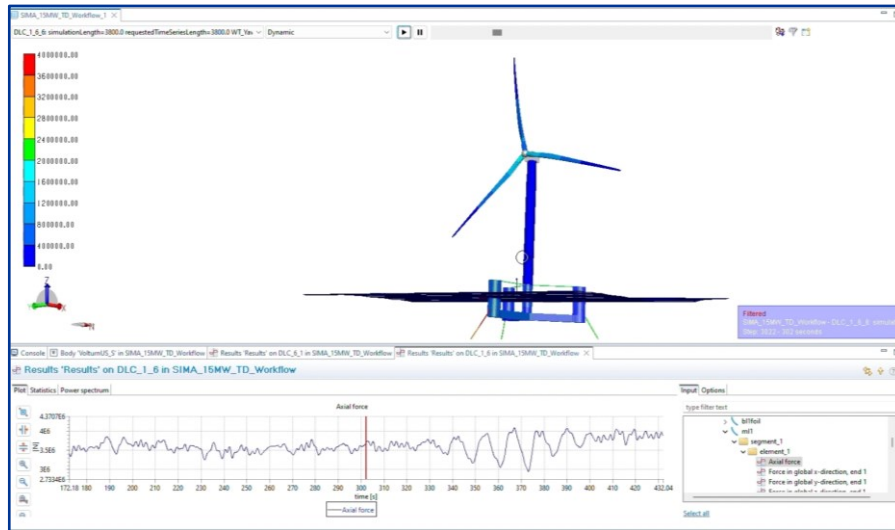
SIMA_15MW_TD_Workflow_1

DLC_1_6_6i simulationLength=3800.0 requestedTimeSeriesLength=3800.0 WT_Vel

Dynamic

4000000.00
3600000.00
3200000.00
2800000.00
2400000.00
2000000.00
1600000.00
1200000.00
800000.00
400000.00
0.00

Filtered
SIMA_15MW_TD_Workflow - DLC_1_6_6 simul
Step: 3022 - 302 seconds

Console | Body 'VolturnUS_S' in SIMA_15MW_TD_Workflow | Results 'Results' on DLC_6_1 in SIMA_15MW_TD_Workflow | Results 'Results' on DLC_1_6 in SIMA_15MW_TD_Workflow

Results 'Results' on DLC_1_6 in SIMA_15MW_TD_Workflow

Plot | Statistics | Power spectrum

Axial force

4.3707E6
4E6
3.5E6
3E6
2.7334E6

172.18 180 190 200 210 220 230 240 250 260 270 280 290 300 310 320 330 340 350 360 370 380 390 400 410 420 432.04

time [s]

Axial force

Input | Options

type filter text

bl1foil
ml1
segment_1
element_1
Axial force
Force in global x-direction, end 1
Force in global y-direction, end 1
Force in global z-direction, end 1

Select all